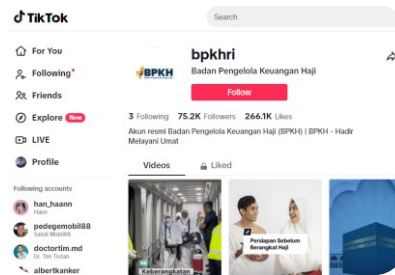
TikTok

Search

For You
Following
Friends
Explore New
LIVE
Profile

Following accounts
han_haann
Hann
pedegemobil88
Sandi Mobil88
doctortim.md
Dr. Tim Tiotan
albertkanker

BPKH

bpkhri
Badan Pengelola Keuangan Haji
Follow

3 Following 75.2K Followers 266.1K Likes

Akun resmi Badan Pengelola Keuangan Haji (BPKH) | BPKH - Hadir Melayani Umat

Videos Liked

Keberangkatan
Persiapan Sebelum Berangkat Haji